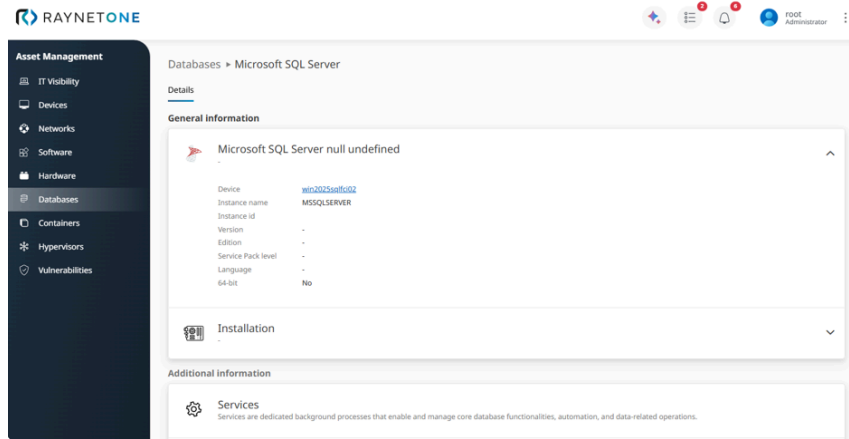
RAYNETONE

2 6

root
Administrator

Asset Management
IT Visibility
Devices
Networks
Software
Hardware
Databases
Containers
Hypervisors
Vulnerabilities

Databases ▸ Microsoft SQL Server

Details

General information

Microsoft SQL Server null undefined
-

| | |
|---|---|
| Device | win2025sqlfci02 |
| Instance name | MSSQLSERVER |
| Instance id | |
| Version | - |
| Edition | - |
| Service Pack level | - |
| Language | - |
| 64-bit | No |

Installation
-

Additional information

Services
Services are dedicated background processes that enable and manage core database functionalities, automation, and data-related operations.